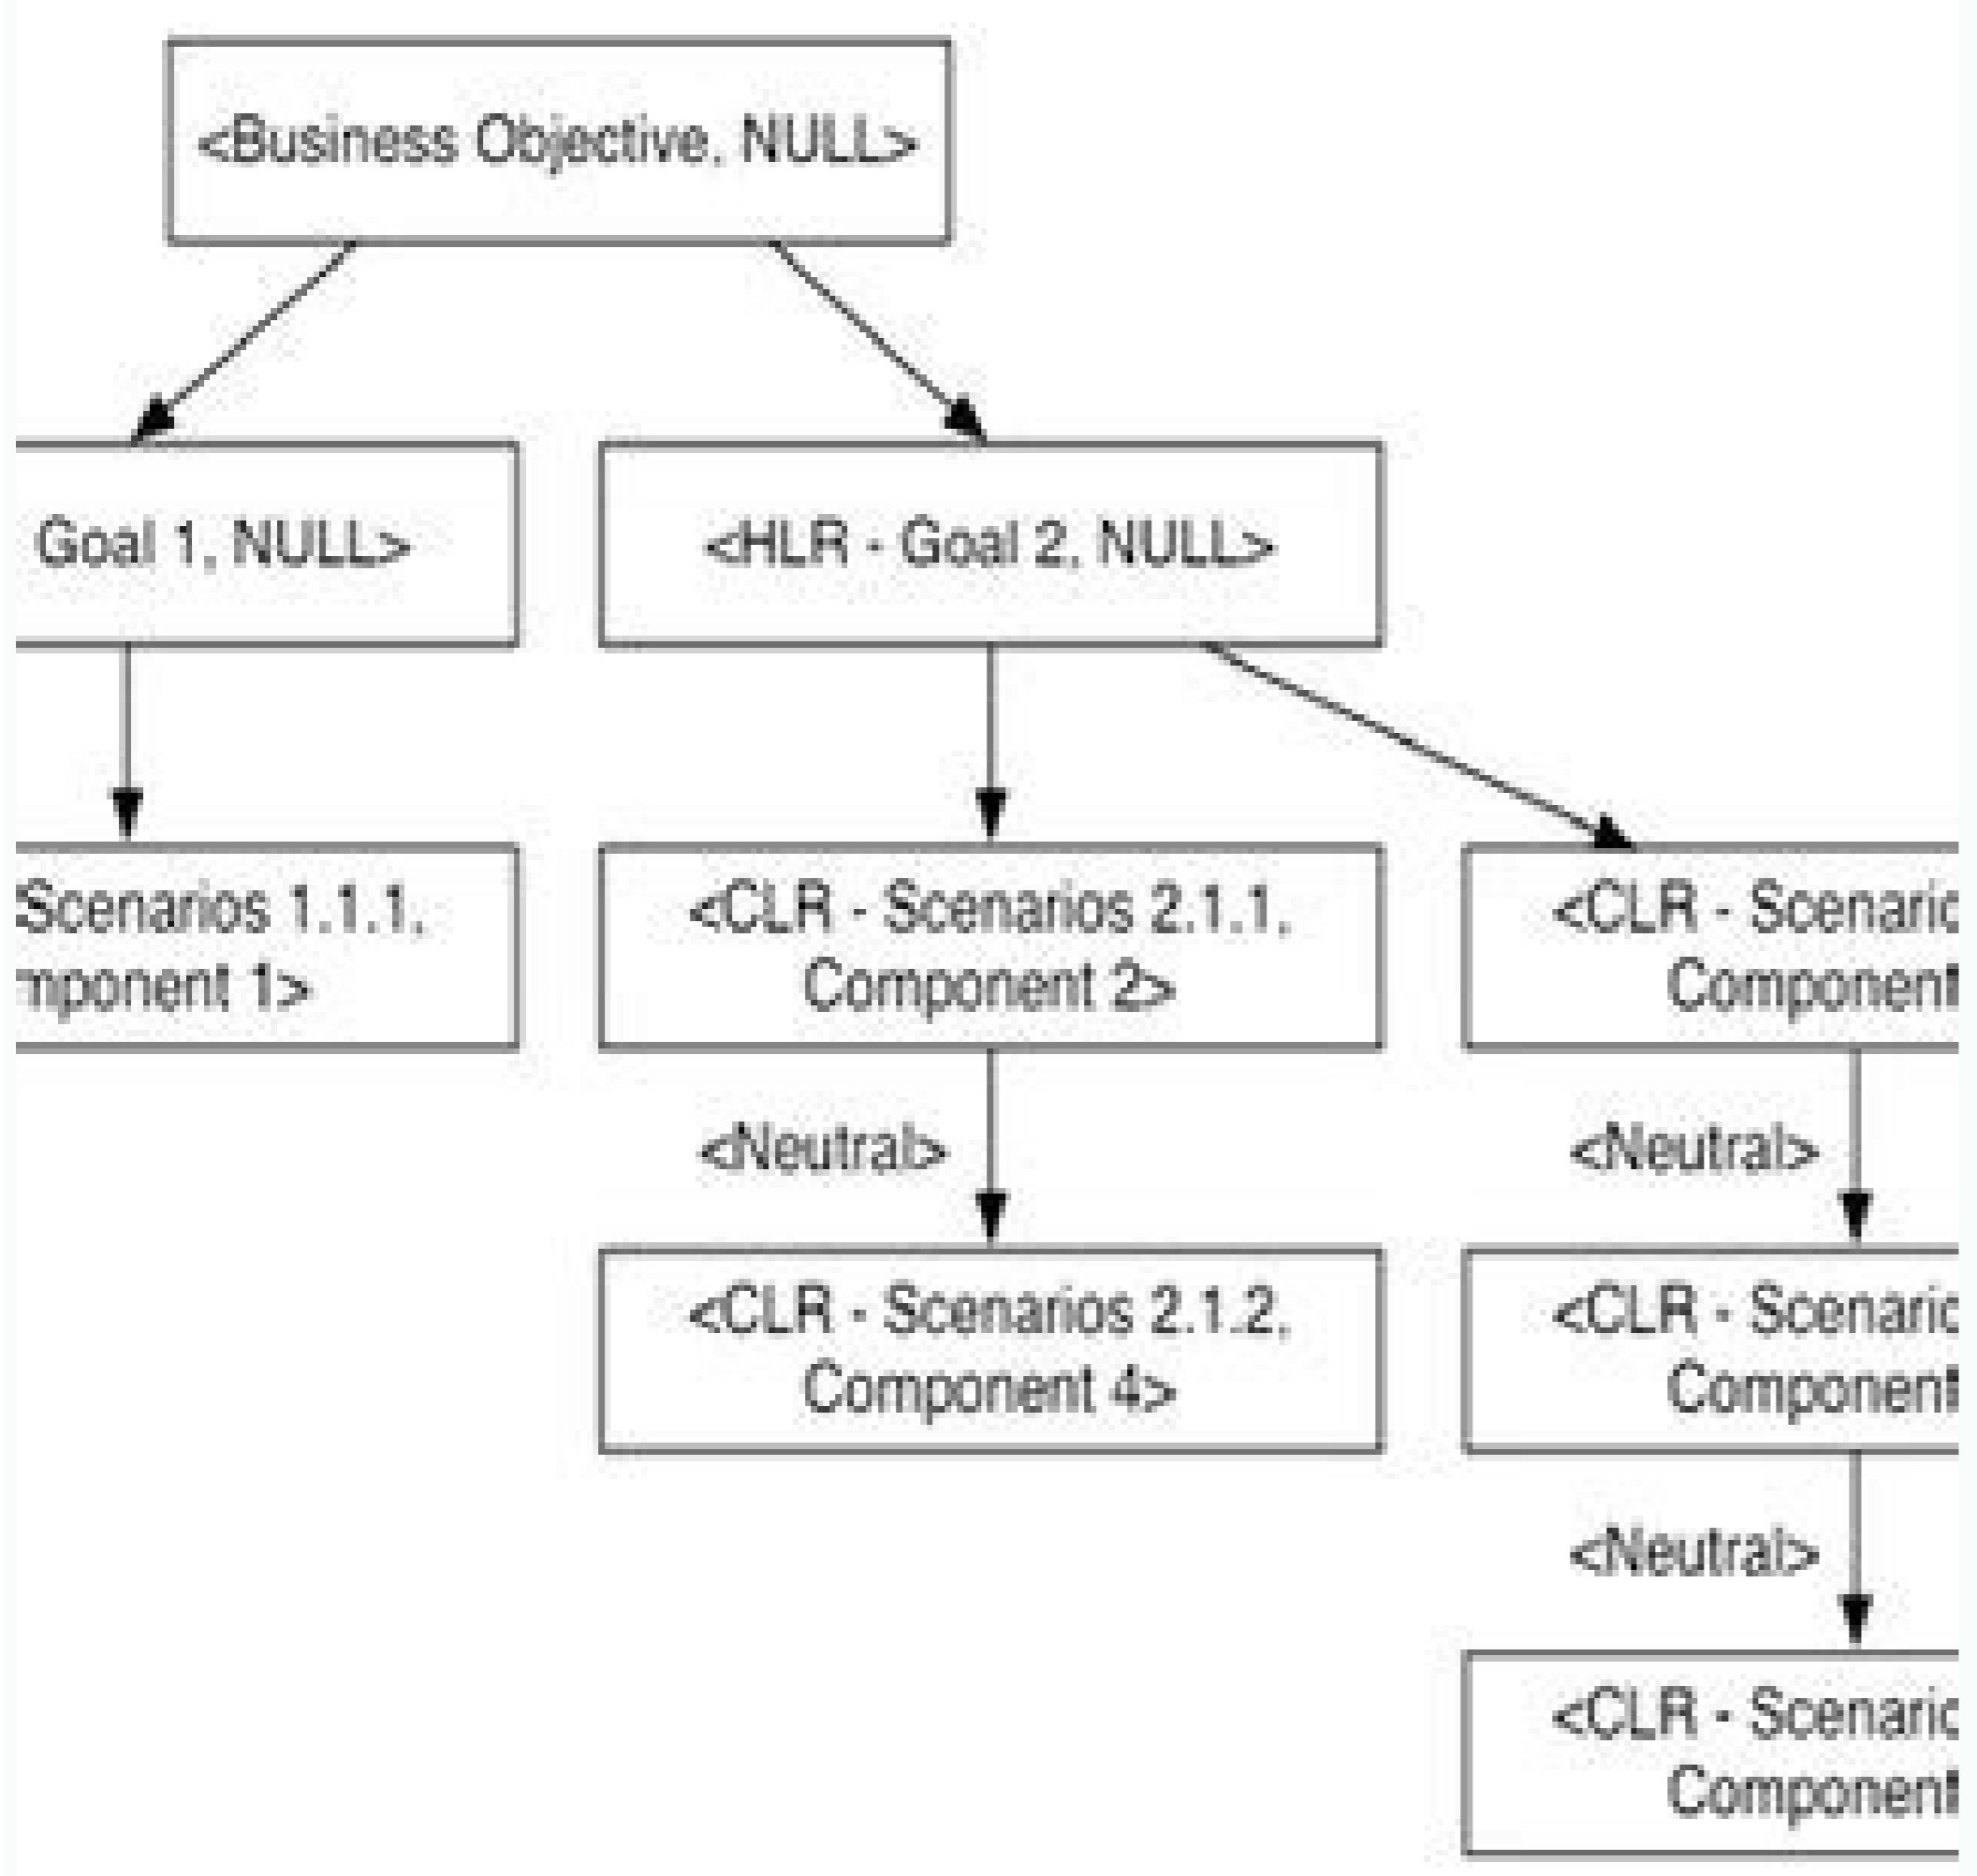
<Business Objective, NULL>

Goal 1, NULL>

<HLR - Goal 2, NULL>

Scenarios 1.1.1, mponent 1>

<CLR - Scenarios 2.1.1, Component 2>

<CLR - Scenaric Component

<Neutral>

<Neutral>

<CLR - Scenarios 2.1.2, Component 4>

<CLR - Scenaric Component

<Neutral>

<CLR - Scenaric Component